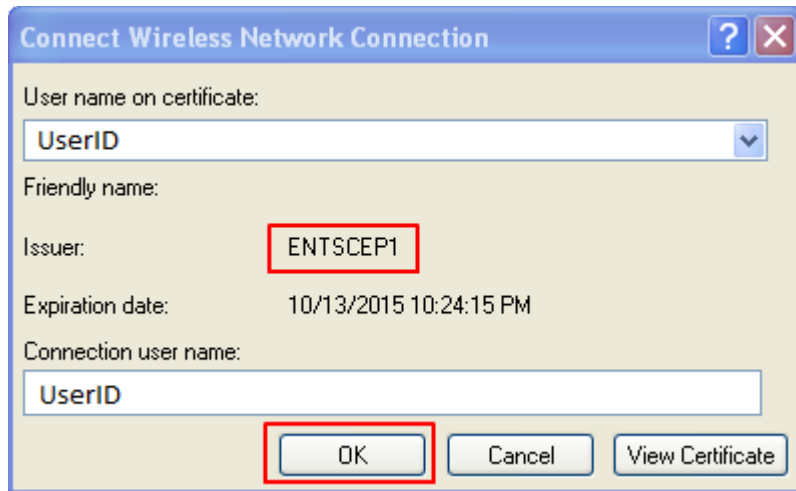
Connect Wireless Network Connection

?

User name on certificate:

UserID

Friendly name:

Issuer: ENTSCEP1

Expiration date: 10/13/2015 10:24:15 PM

Connection user name:

UserID

OK

Cancel

View Certificate